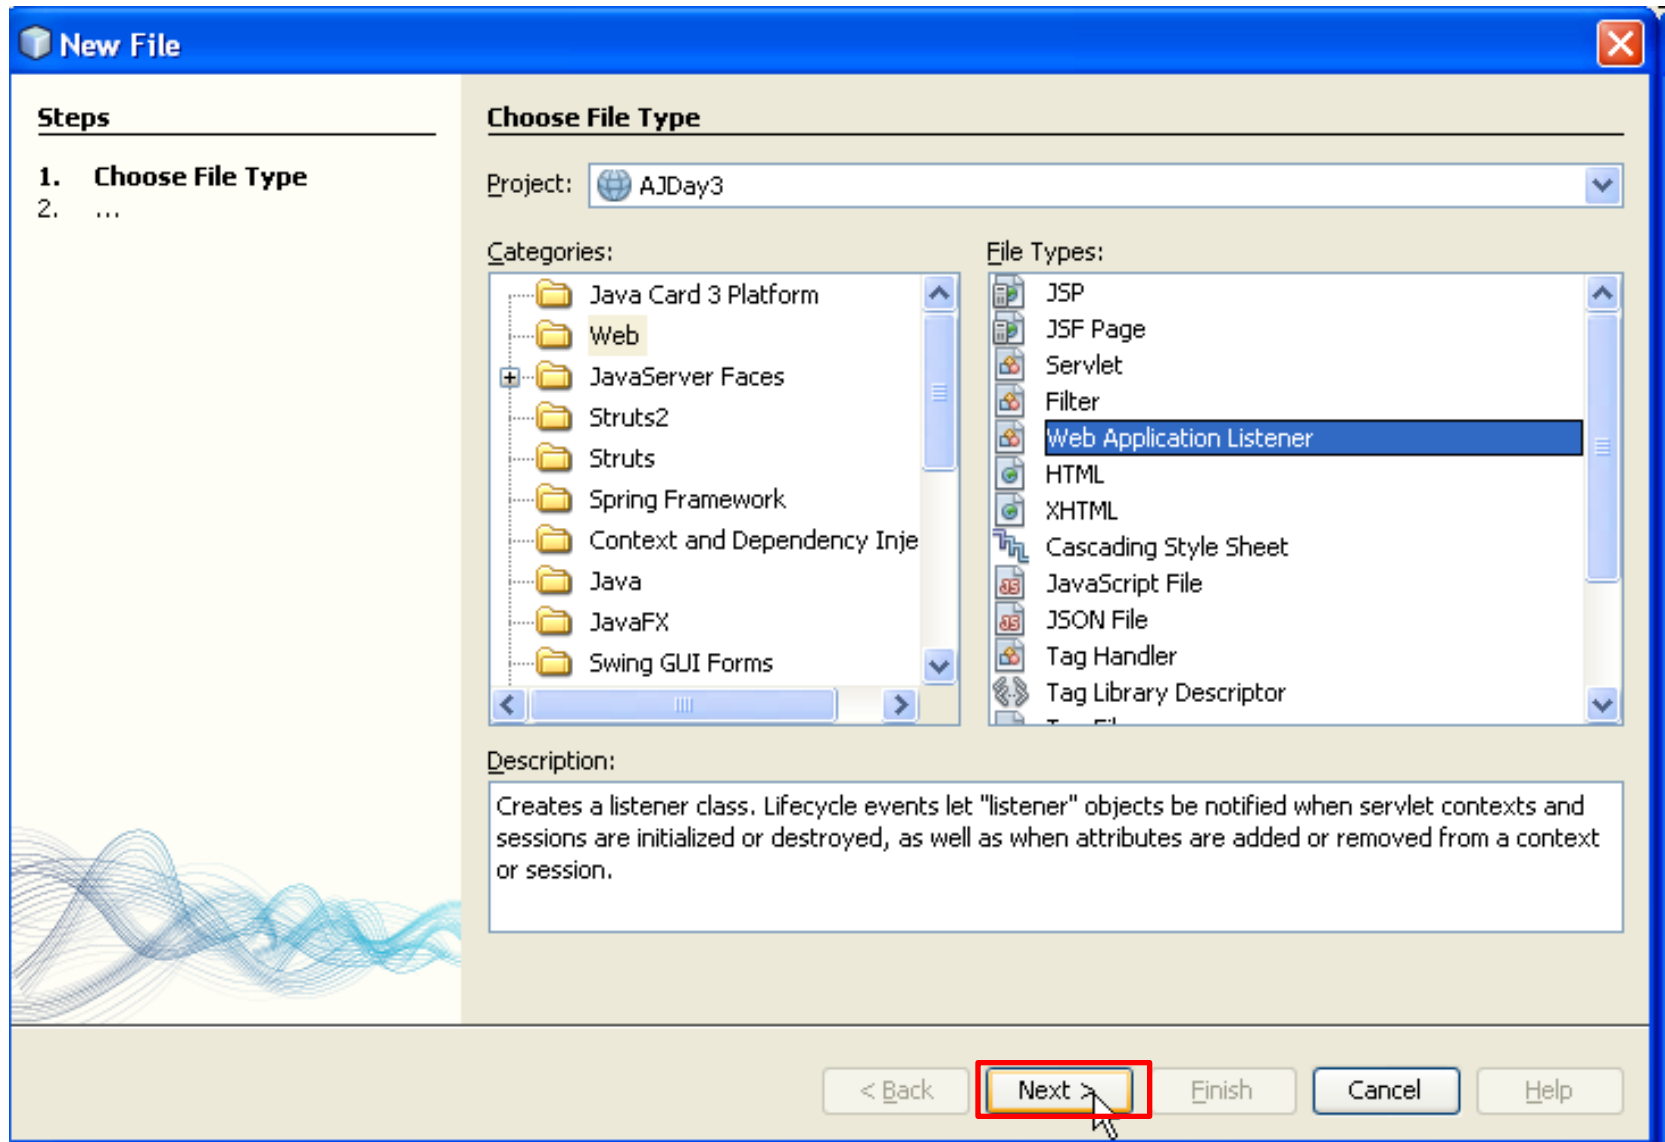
New File

Steps

1. Choose File Type
2. ...

Choose File Type

Project: AJDay3

Categories:
Java Card 3 Platform
Web
JavaServer Faces
Struts2
Struts
Spring Framework
Context and Dependency Inje
Java
JavaFX
Swing GUI Forms

File Types:
JSP
JSF Page
Servlet
Filter
Web Application Listener
HTML
XHTML
Cascading Style Sheet
JavaScript File
JSON File
Tag Handler
Tag Library Descriptor

Description:
Creates a listener class. Lifecycle events let "listener" objects be notified when servlet contexts and sessions are initialized or destroyed, as well as when attributes are added or removed from a context or session.

< Back   Next >   Finish   Cancel   Help